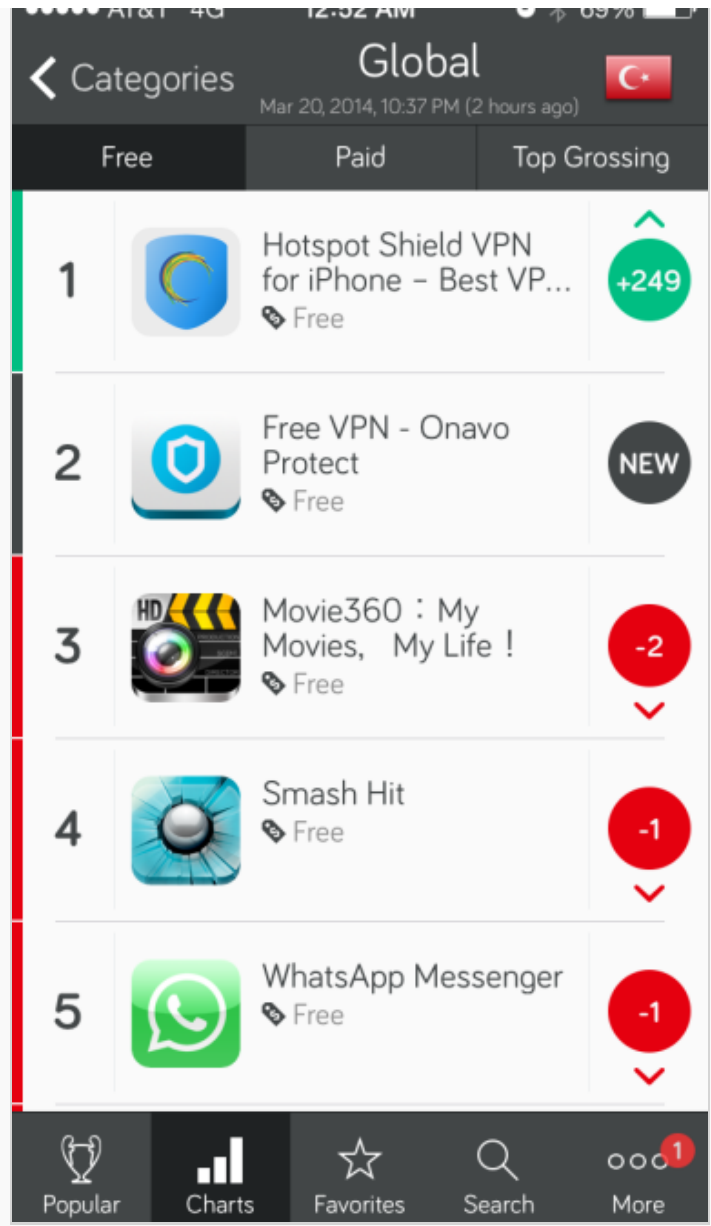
AT&T 4G 12:52 AM 69%

Categories
Global
Mar 20, 2014, 10:37 PM (2 hours ago)

Free
Paid
Top Grossing

1
Hotspot Shield VPN for iPhone - Best VP...
Free
+249

2
Free VPN - Onavo Protect
Free
NEW

3
HD
Movie360：My Movies, My Life！
Free
-2

4
Smash Hit
Free
-1

5
WhatsApp Messenger
Free
-1

Popular
Charts
Favorites
Search
1
More